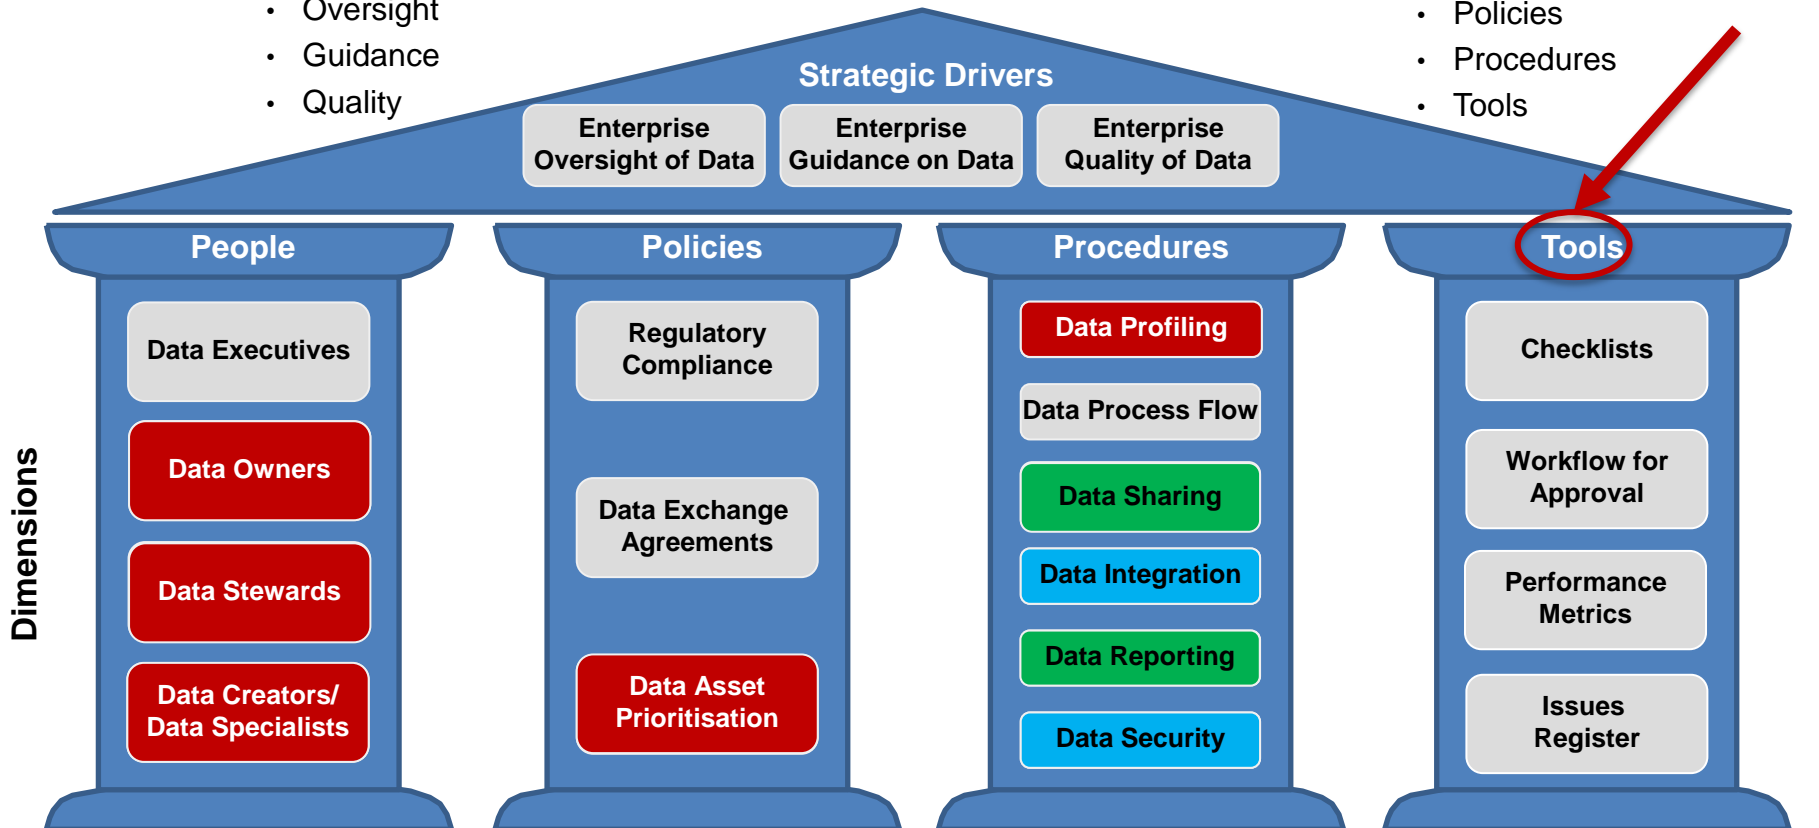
• Oversight
• Guidance
• Quality

• Policies
• Procedures
• Tools

Strategic Drivers

Enterprise Oversight of Data

Enterprise Guidance on Data

Enterprise Quality of Data

Dimensions

People

Data Executives

Data Owners

Data Stewards

Data Creators/ Data Specialists

Policies

Regulatory Compliance

Data Exchange Agreements

Data Asset Prioritisation

Procedures

Data Profiling

Data Process Flow

Data Sharing

Data Integration

Data Reporting

Data Security

Tools

Checklists

Workflow for Approval

Performance Metrics

Issues Register